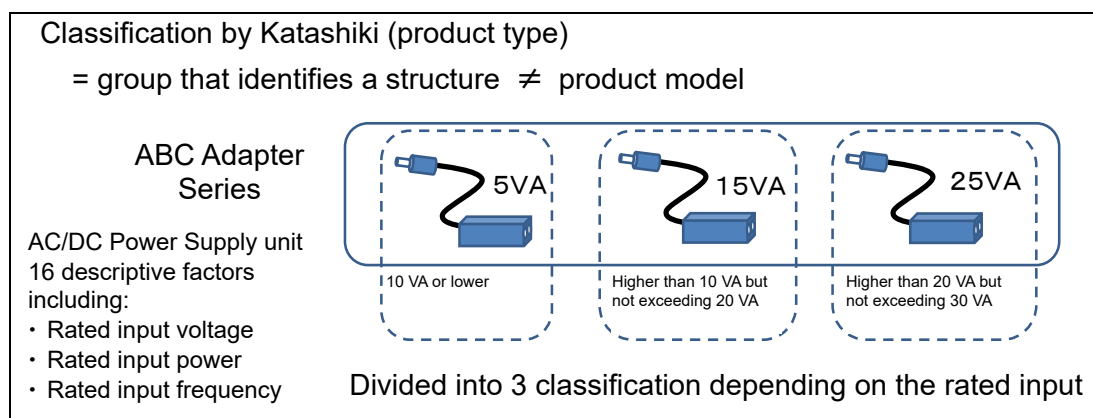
Classification by Katashiki (product type)

= group that identifies a structure $\neq$ product model

ABC Adapter Series

5VA

15VA

25VA

AC/DC Power Supply unit 16 descriptive factors including:

・ Rated input voltage

・ Rated input power

・ Rated input frequency

10 VA or lower

Higher than 10 VA but not exceeding 20 VA

Higher than 20 VA but not exceeding 30 VA

Divided into 3 classification depending on the rated input